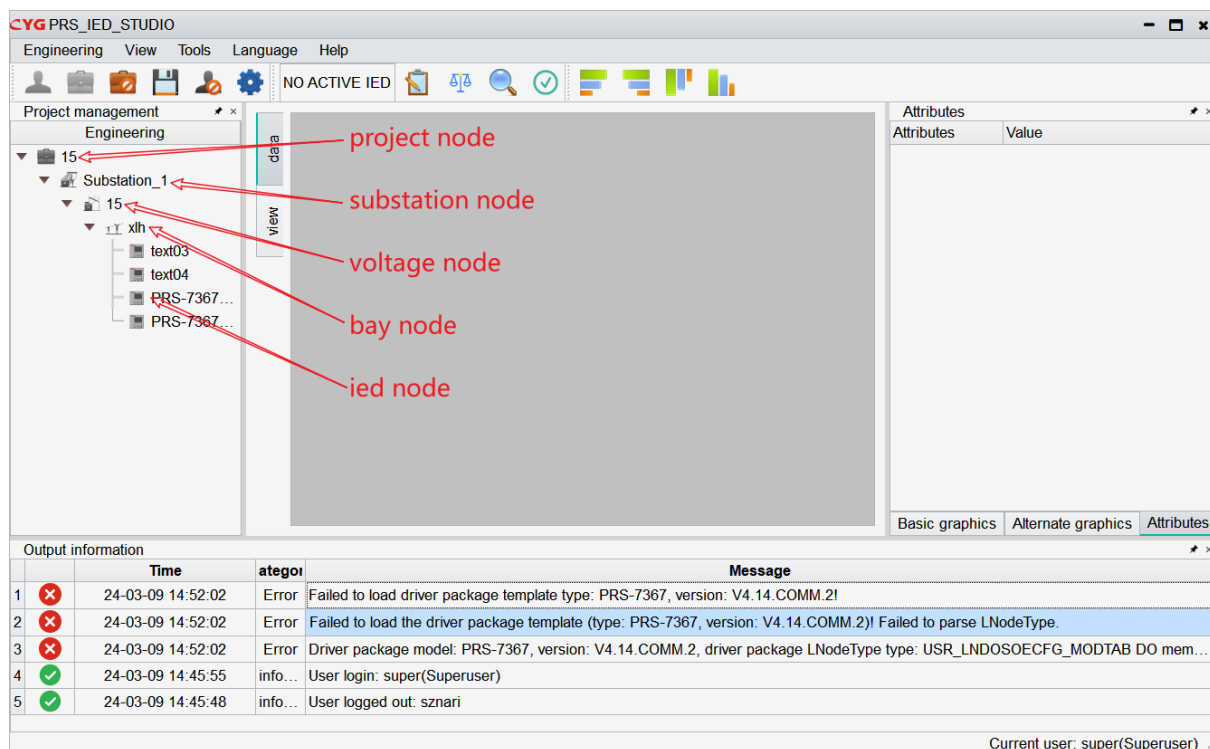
CYG PRS_IED_STUDIO

Engineering View Tools Language Help

NO ACTIVE IED

Project management
Engineering

15
Substation_1
15
xlh
text03
text04
PRS-7367…
PRS-7367…

data
view

project node
substation node
voltage node
bay node
ied node

Attributes
| Attributes | Value |
|---|---|

Basic graphics Alternate graphics Attributes

Output information

| | | Time | ategor | Message |
|---|---|---|---|---|
| 1 | | 24-03-09 14:52:02 | Error | Failed to load driver package template type: PRS-7367, version: V4.14.COMM.2! |
| 2 | | 24-03-09 14:52:02 | Error | Failed to load the driver package template (type: PRS-7367, version: V4.14.COMM.2)! Failed to parse LNodeType. |
| 3 | | 24-03-09 14:52:02 | Error | Driver package model: PRS-7367, version: V4.14.COMM.2, driver package LNodeType type: USR_LNDOSOECFG_MODTAB DO mem… |
| 4 | | 24-03-09 14:45:55 | info… | User login: super(Superuser) |
| 5 | | 24-03-09 14:45:48 | info… | User logged out: sznari |

Current user: super(Superuser)